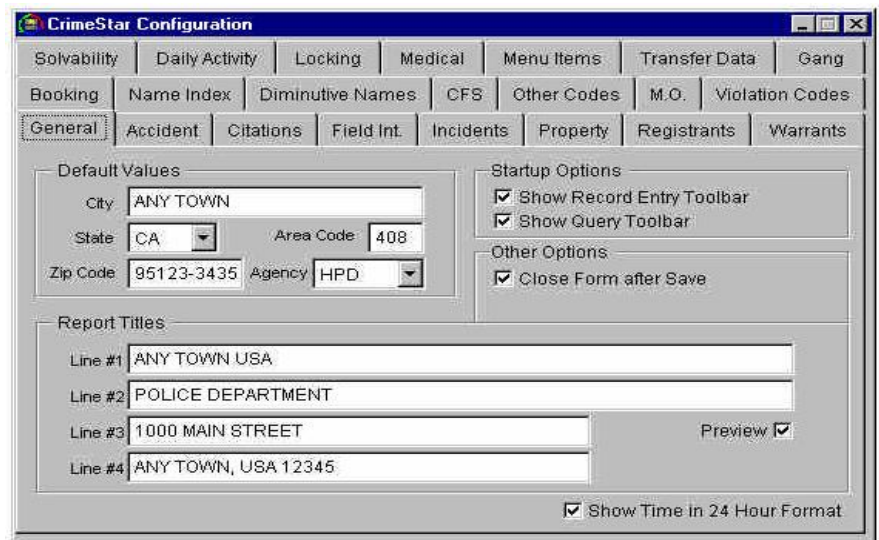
CrimeStar Configuration

Solvability | Daily Activity | Locking | Medical | Menu Items | Transfer Data | Gang

Booking | Name Index | Diminutive Names | CFS | Other Codes | M.O. | Violation Codes

General | Accident | Citations | Field Int. | Incidents | Property | Registrants | Warrants

Default Values

City ANY TOWN

State CA

Area Code 408

Zip Code 95123-3435

Agency HPD

Startup Options

☑ Show Record Entry Toolbar

☑ Show Query Toolbar

Other Options

☑ Close Form after Save

Report Titles

Line #1 ANY TOWN USA

Line #2 POLICE DEPARTMENT

Line #3 1000 MAIN STREET

Preview ☑

Line #4 ANY TOWN, USA 12345

☑ Show Time in 24 Hour Format